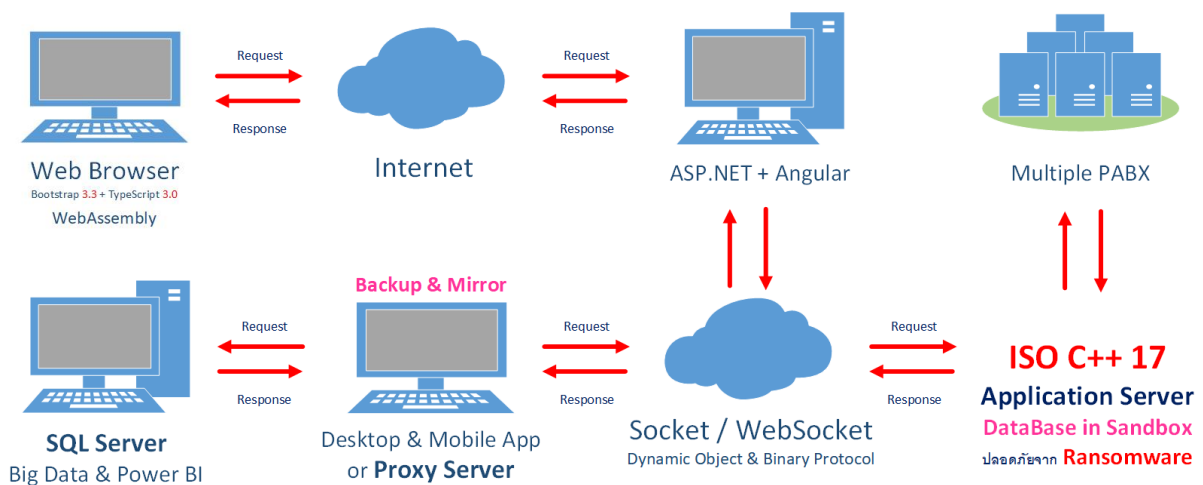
Request

Response

Request

Response

Web Browser
Bootstrap 3.3 + TypeScript 3.0
WebAssembly

Internet

ASP.NET + Angular

Multiple PABX

Backup & Mirror

Request

Response

Request

Response

Request

Response

SQL Server
Big Data & Power BI

Desktop & Mobile App
or Proxy Server

Socket / WebSocket
Dynamic Object & Binary Protocol

ISO C++ 17
Application Server
DataBase in Sandbox
ปลอดภัยจาก Ransomware